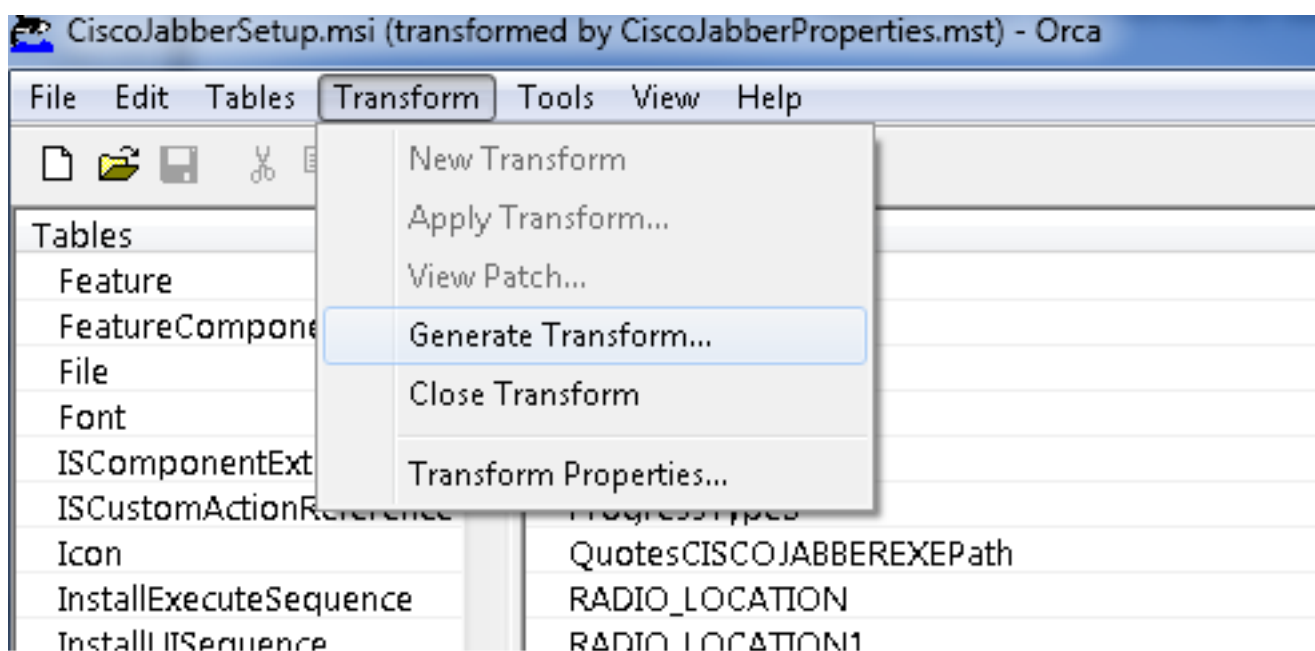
CiscoJabberSetup.msi (transformed by CiscoJabberProperties.mst) - Orca

File Edit Tables Transform Tools View Help

New Transform
Apply Transform...
View Patch...
Generate Transform...
Close Transform
Transform Properties...

Tables
Feature
FeatureCompone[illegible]
File
Font
ISComponentExt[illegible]
ISCustomActionReference
Icon
InstallExecuteSequence
InstallUISequence

ProgressTypes
QuotesCISCOJABBEREXEPath
RADIO_LOCATION
RADIO_LOCATION1